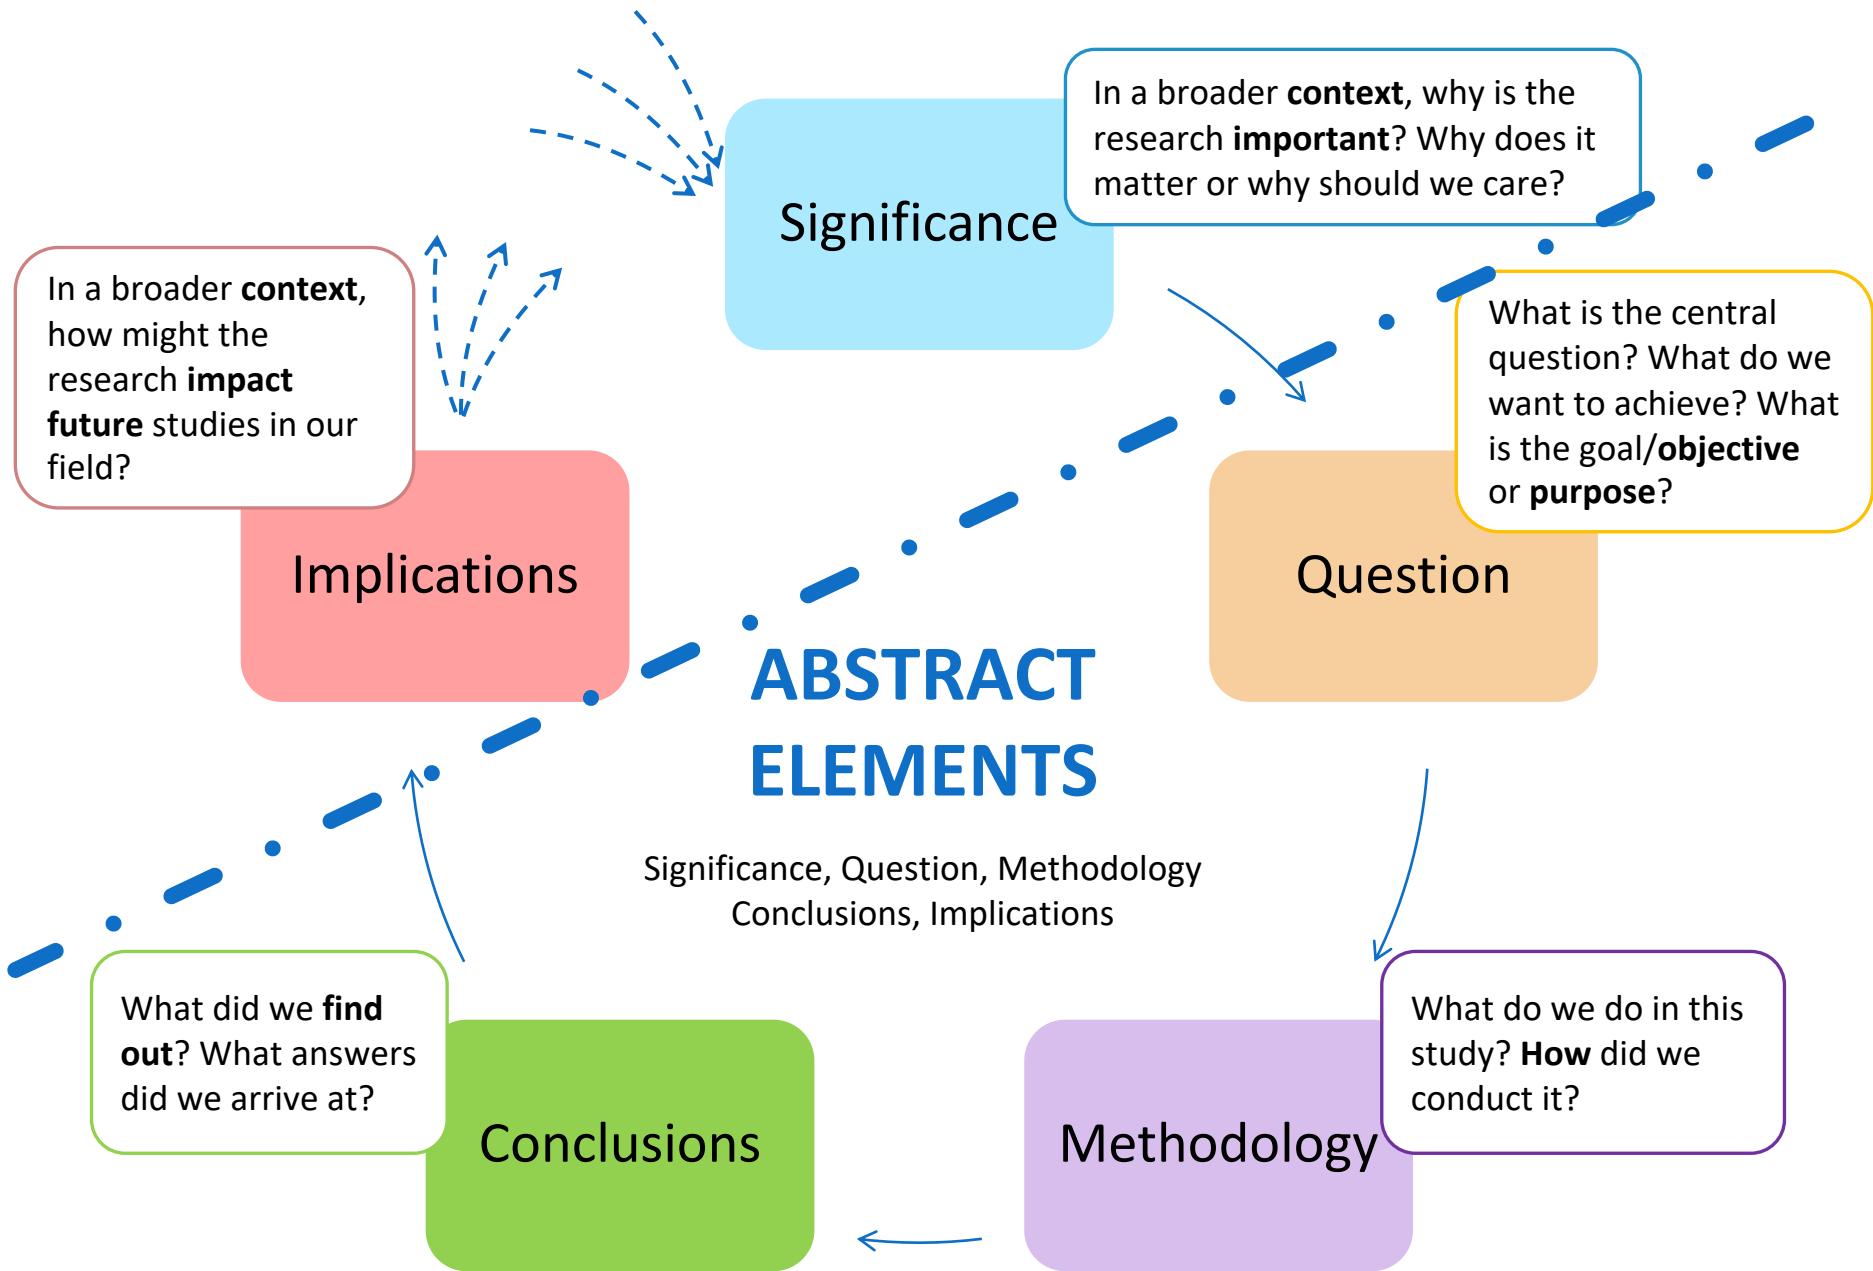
Significance

In a broader context, why is the research important? Why does it matter or why should we care?

In a broader context, how might the research impact future studies in our field?

Implications

What is the central question? What do we want to achieve? What is the goal/objective or purpose?

Question

ABSTRACT ELEMENTS

Significance, Question, Methodology Conclusions, Implications

What did we find out? What answers did we arrive at?

Conclusions

Methodology

What do we do in this study? How did we conduct it?